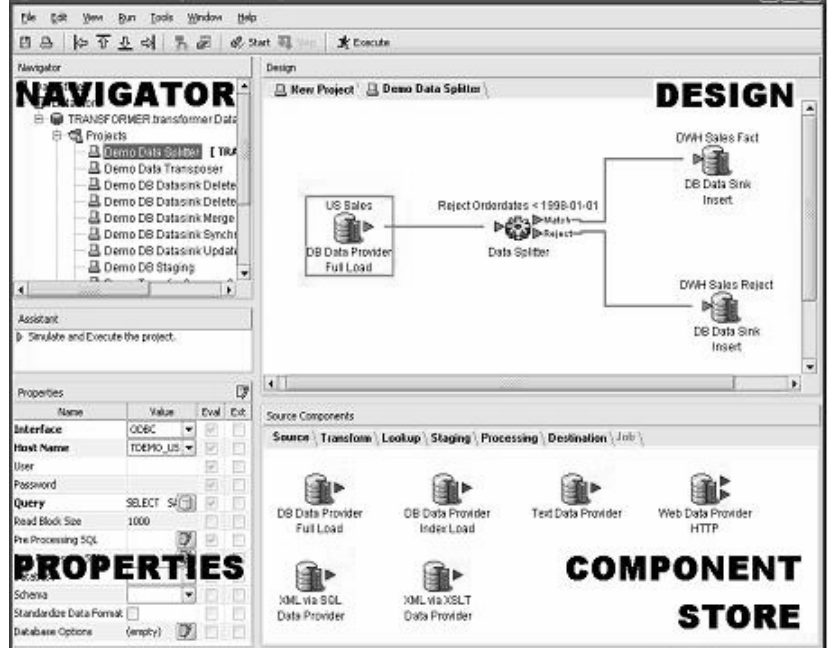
File Edit View Run Tools Window Help

Start Stop Execute

Navigator

NAVIGATOR

TRANSFORMER.transformer Data

Projects

Demo Data Splitter [ TRA

Demo Data Transposer

Demo DB Datasink Delete

Demo DB Datasink Delete

Demo DB Datasink Merge

Demo DB Datasink Synchr

Demo DB Datasink Update

Demo DB Staging

Assistant

Simulate and Execute the project.

Properties

| Name | Value | Eval | Ext |
|---|---|---|---|
| Interface | ODBC | | |
| Host Name | TDEMO_US | | |
| User | | | |
| Password | | | |
| Query | SELECT S/ | | |
| Read Block Size | 1000 | | |
| Pre Processing SQL | | | |
| Schema | | | |
| Standardize Data Format | | | |
| Database Options | (empty) | | |

PROPERTIES

Design

New Project | Demo Data Splitter

DESIGN

US Sales

DB Data Provider Full Load

Reject Orderdates < 1998-01-01

Match

Reject

Data Splitter

DWH Sales Fact

DB Data Sink Insert

DWH Sales Reject

DB Data Sink Insert

Source Components

Source | Transform | Lookup | Staging | Processing | Destination | Job

DB Data Provider Full Load

DB Data Provider Index Load

Text Data Provider

Web Data Provider HTTP

XML via SQL Data Provider

XML via XSLT Data Provider

COMPONENT STORE